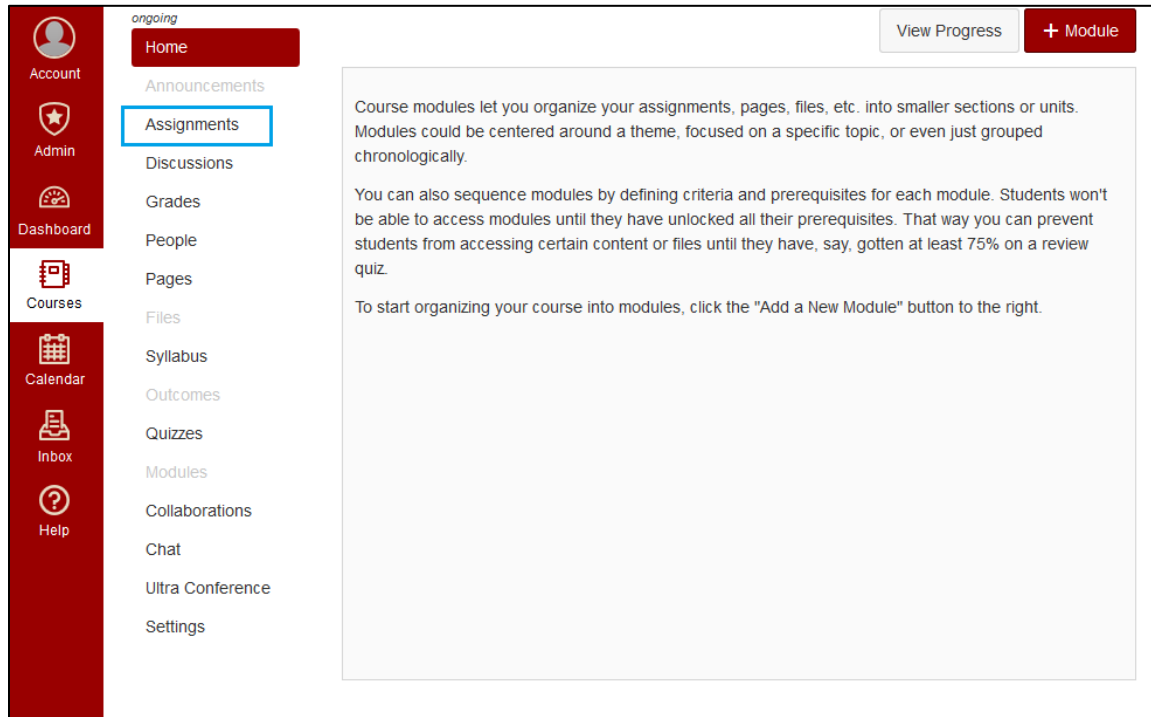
Account

Admin

Dashboard

Courses

Calendar

Inbox

Help

ongoing

Home

Announcements

Assignments

Discussions

Grades

People

Pages

Files

Syllabus

Outcomes

Quizzes

Modules

Collaborations

Chat

Ultra Conference

Settings

View Progress

+ Module

Course modules let you organize your assignments, pages, files, etc. into smaller sections or units. Modules could be centered around a theme, focused on a specific topic, or even just grouped chronologically.

You can also sequence modules by defining criteria and prerequisites for each module. Students won't be able to access modules until they have unlocked all their prerequisites. That way you can prevent students from accessing certain content or files until they have, say, gotten at least 75% on a review quiz.

To start organizing your course into modules, click the "Add a New Module" button to the right.